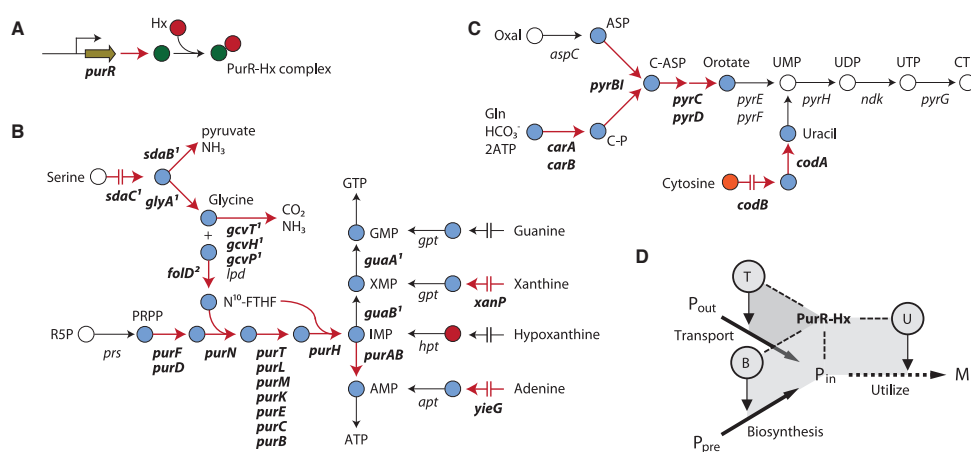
A

Hx

purR

PurR-Hx complex

B

pyruvate
$NH_3$

$sdaB^1$

Serine

$sdaC^1$

$glyA^1$

Glycine

$CO_2$
$NH_3$

+

$gcvT^1$
$gcvH^1$
$gcvP^1$
lpd

$folD^2$

$N^{10}$-FTHF

R5P

prs

PRPP

purF
purD

purN

purT
purL
purM
purK
purE
purC
purB

purH

GTP

GMP

$guaA^1$

XMP

$guaB^1$

IMP

purAB

AMP

ATP

gpt

Guanine

gpt

Xanthine

xanP

hpt

Hypoxanthine

apt

Adenine

yieG

C

Oxal

aspC

ASP

pyrBI

C-ASP

Orotate

pyrC
pyrD

pyrE
pyrF

UMP

pyrH

UDP

ndk

UTP

pyrG

CT

Gln
$HCO_3^-$
2ATP

carA
carB

C-P

Uracil

codA

Cytosine

codB

D

T

$P_{out}$

Transport

PurR-Hx

U

B

$P_{in}$

Utilize

M

$P_{pre}$

Biosynthesis